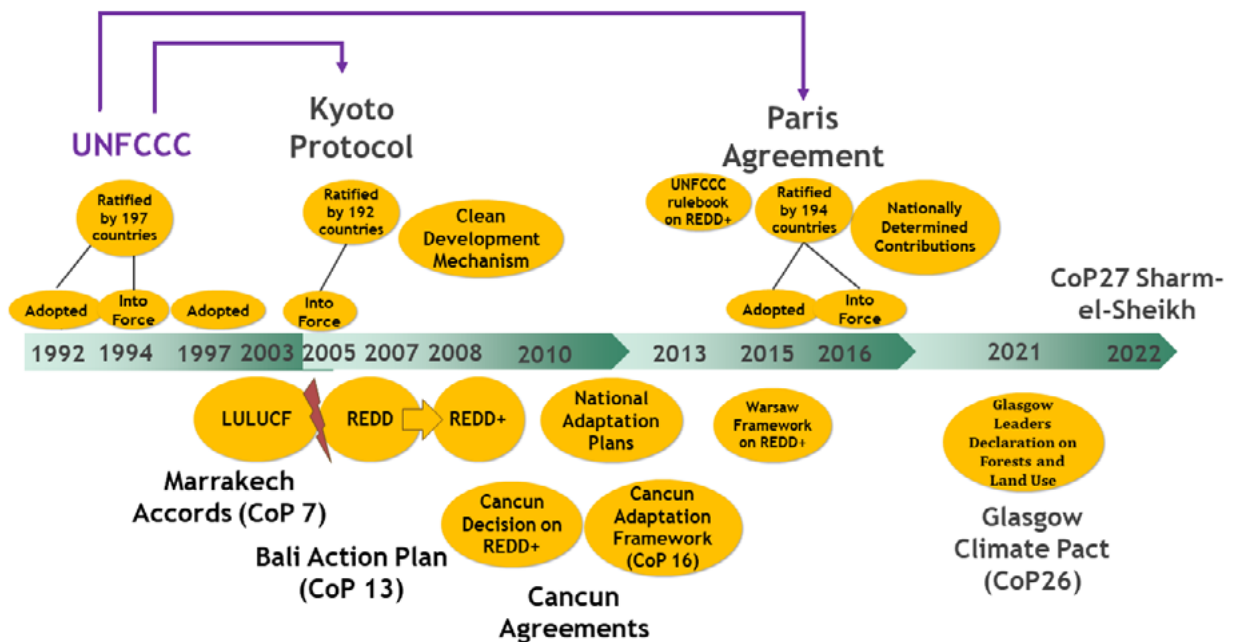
UNFCCC

Ratified by 197 countries

Adopted

Into Force

Adopted

Kyoto Protocol

Ratified by 192 countries

Into Force

Clean Development Mechanism

Paris Agreement

UNFCCC rulebook on REDD+

Ratified by 194 countries

Nationally Determined Contributions

Adopted

Into Force

CoP27 Sharm-el-Sheikh

1992 1994 1997 2003 2005 2007 2008 2010 2013 2015 2016 2021 2022

LULUCF

REDD

REDD+

National Adaptation Plans

Warsaw Framework on REDD+

Glasgow Leaders Declaration on Forests and Land Use

Marrakech Accords (CoP 7)

Bali Action Plan (CoP 13)

Cancun Decision on REDD+

Cancun Adaptation Framework (CoP 16)

Cancun Agreements

Glasgow Climate Pact (CoP26)